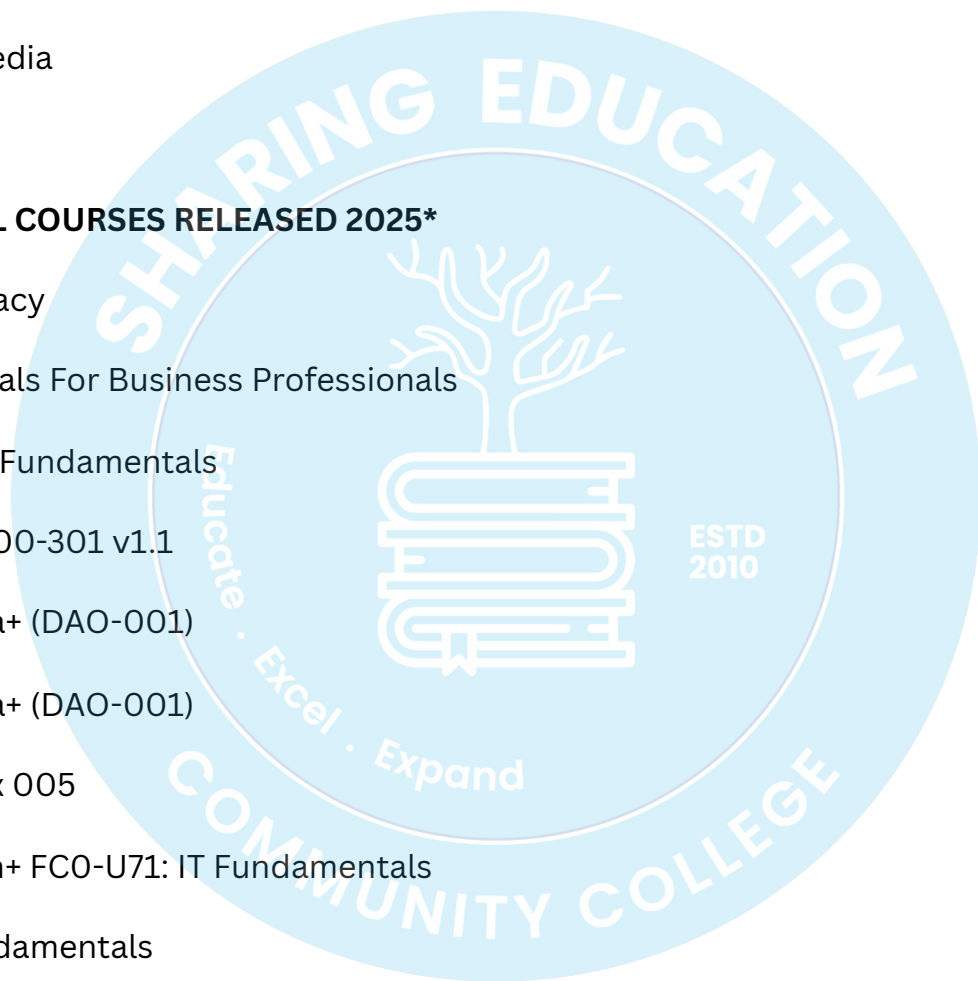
edia

L COURSES RELEASED 2025*

acy

als For Business Professionals

Fundamentals

00-301 v1.1

a+ (DAO-001)

a+ (DAO-001)

x 005

a+ FC0-U71: IT Fundamentals

damentals

SHARING EDUCATION

COMMUNITY COLLEGE

Educate · Excel · Expand

ESTD 2010